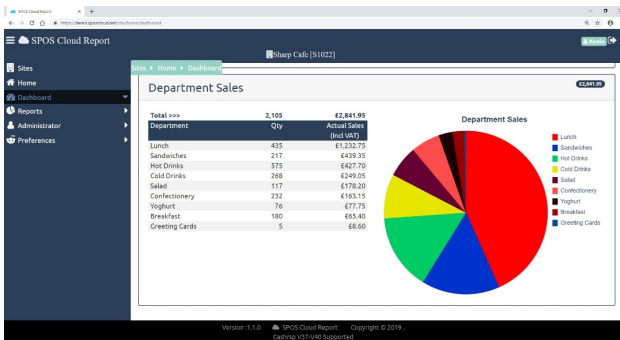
SPOS Cloud Report
https://demo.sposcloud.net/site/home/dashboard

SPOS Cloud Report
Sharp Cafe [S1022]
Kevin

Sites
Home
Dashboard
Reports
Administrator
Preferences

Sites › Home › Dashboard

Department Sales
£2,841.95

| Total >>> | 2,105 | £2,841.95 |
|---|---|---|
| Department | Qty | Actual Sales (Incl VAT) |
| Lunch | 435 | £1,232.75 |
| Sandwiches | 217 | £439.35 |
| Hot Drinks | 375 | £427.70 |
| Cold Drinks | 268 | £249.05 |
| Salad | 117 | £178.20 |
| Confectionery | 232 | £163.15 |
| Yoghurt | 76 | £77.75 |
| Breakfast | 180 | £65.40 |
| Greeting Cards | 5 | £8.60 |

Department Sales
Lunch
Sandwiches
Hot Drinks
Cold Drinks
Salad
Confectionery
Yoghurt
Breakfast
Greeting Cards

Version :1.1.0 SPOS Cloud Report Copyright © 2019 .
Cashrsp V37-V40 Supported